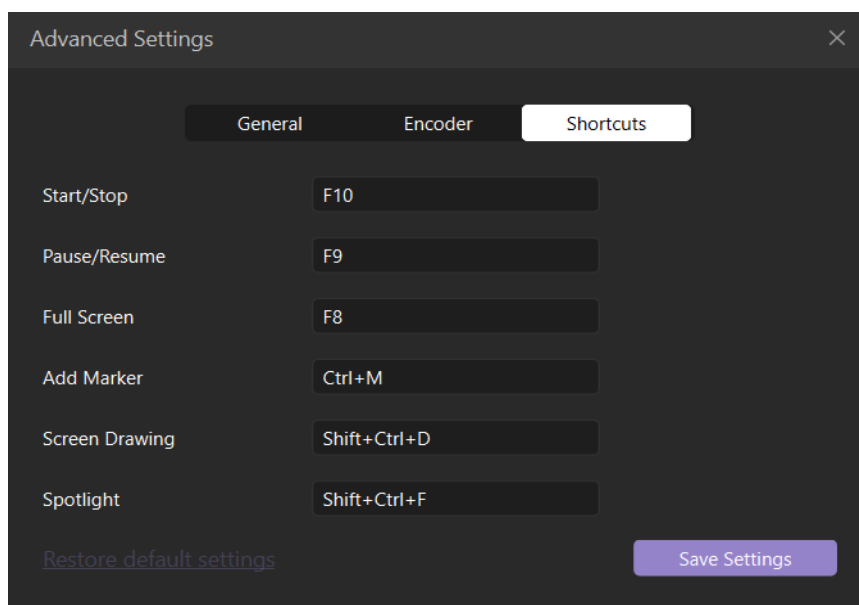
Advanced Settings ×

General Encoder Shortcuts

Start/Stop F10

Pause/Resume F9

Full Screen F8

Add Marker Ctrl+M

Screen Drawing Shift+Ctrl+D

Spotlight Shift+Ctrl+F

Restore default settings

Save Settings